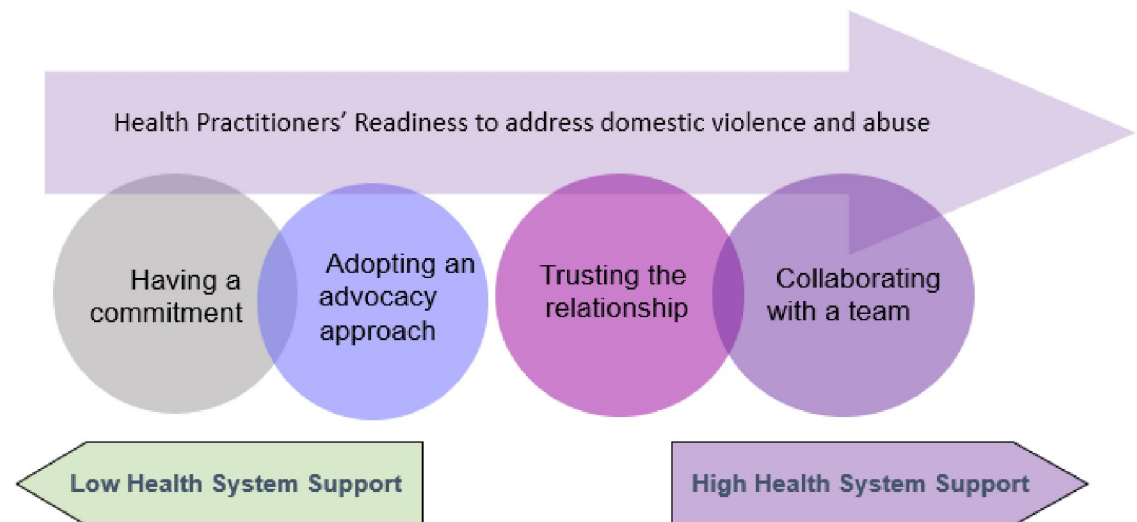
Health Practitioners' Readiness to address domestic violence and abuse

Having a commitment

Adopting an advocacy approach

Trusting the relationship

Collaborating with a team

Low Health System Support

High Health System Support